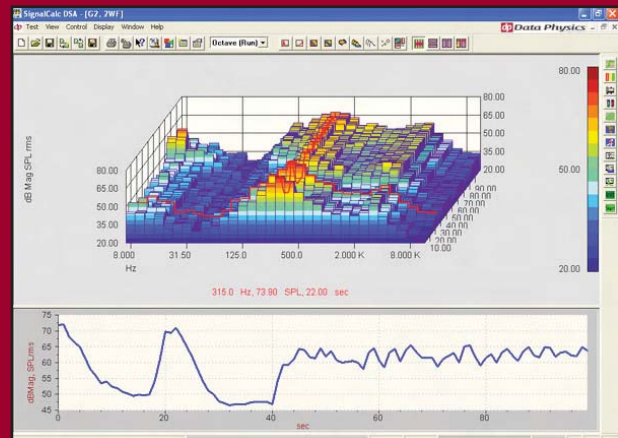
SignalCalc DSA - [G2, 2WF]
Test View Control Display Window Help
Octave (Run)
Data Physics
80.00
50.00
20.00
dB Mag SPL rms
80.00
65.00
50.00
35.00
20.00
80.00
65.00
50.00
35.00
20.00
90.00
80.00
70.00
60.00
50.00
40.00
30.00
20.00
10.00
8.000
31.50
125.0
500.0
2.000 K
8.000 K
Hz
315.0 Hz, 73.90 SPL, 22.00 sec
75
70
65
60
55
50
45
dBMag, SPLrms
0
20
40
60
80
sec